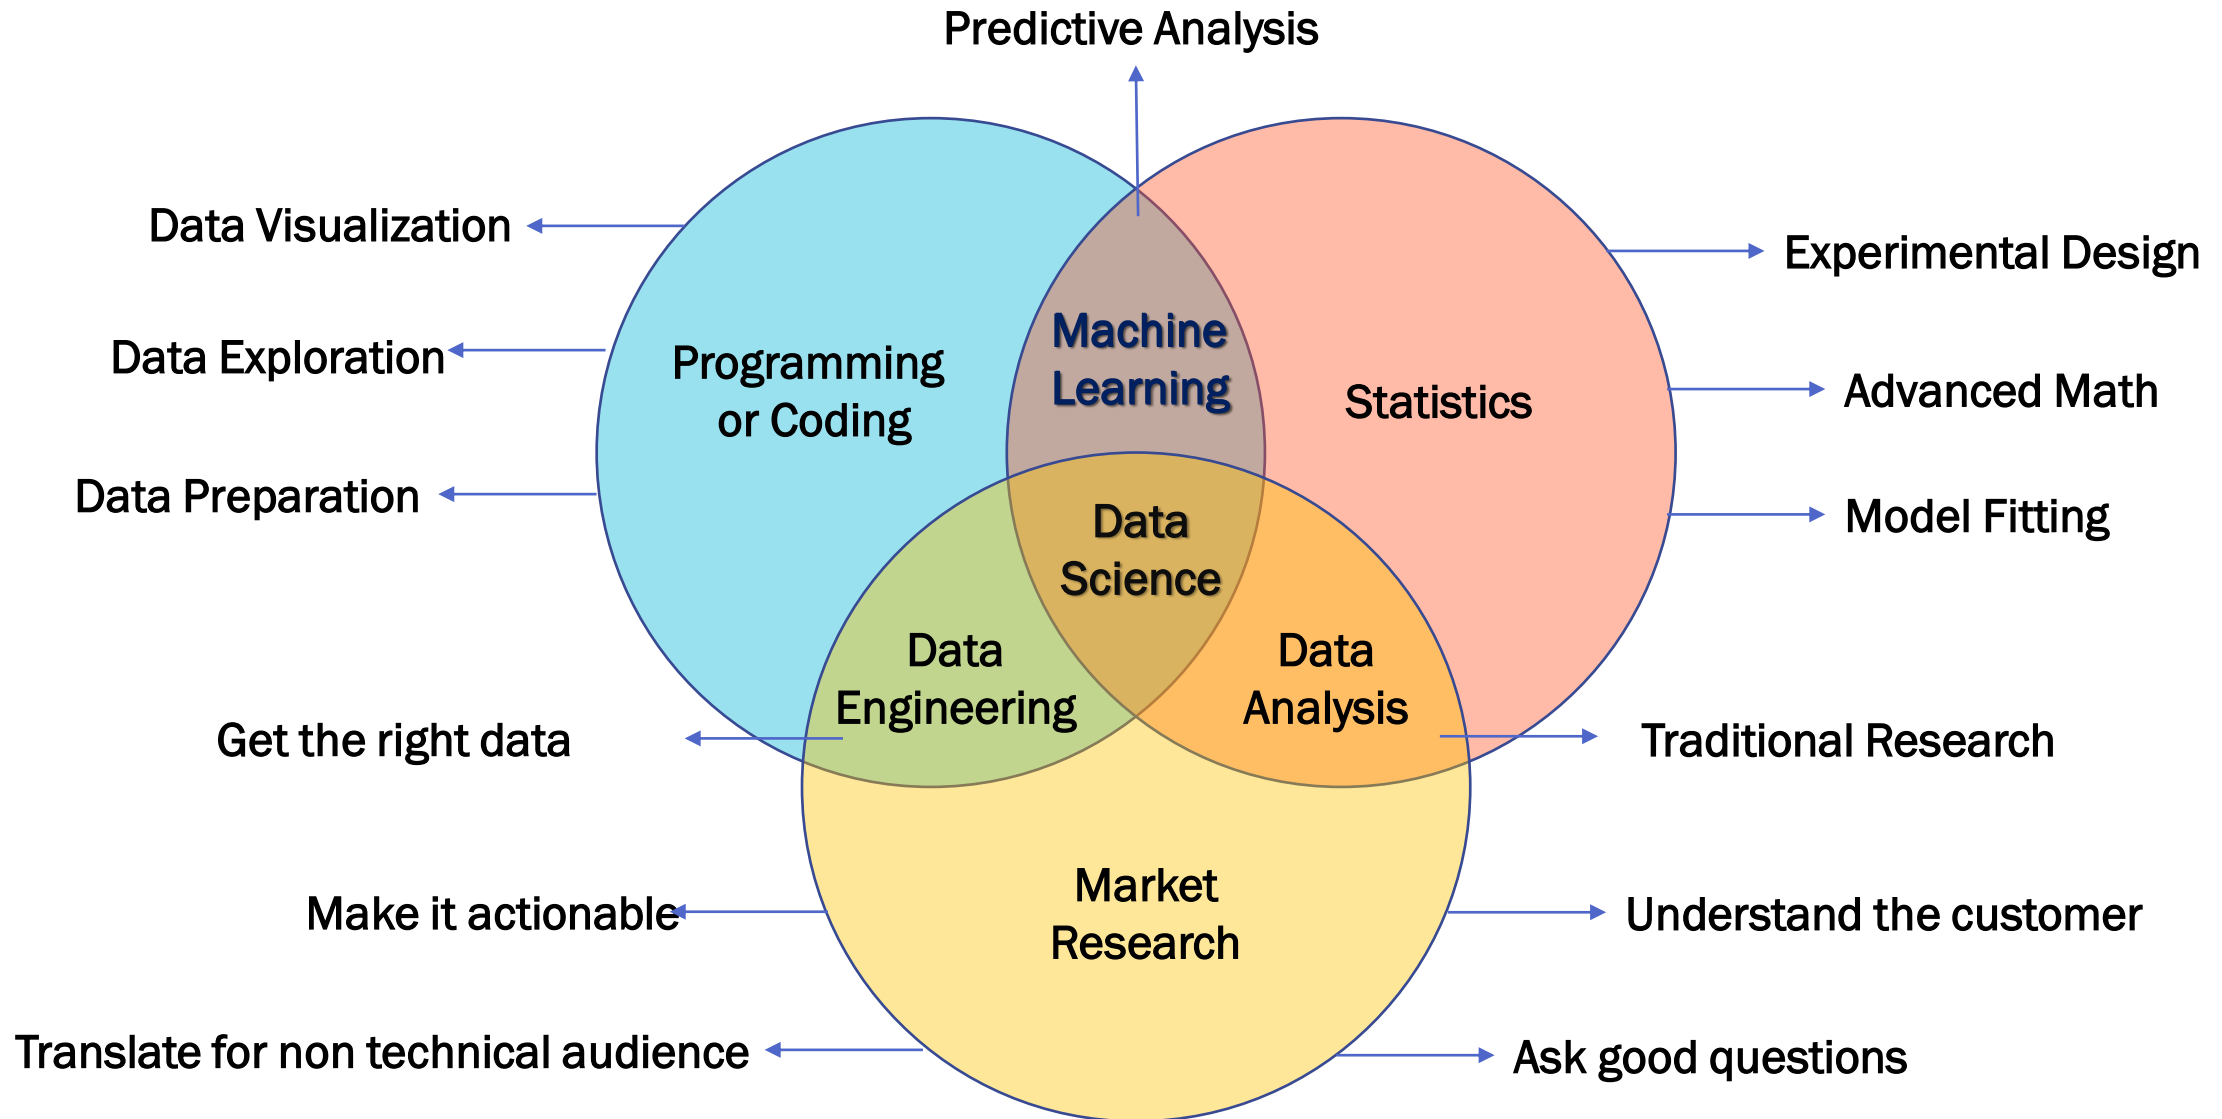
Predictive Analysis

Data Visualization

Experimental Design

Data Exploration

Programming or Coding

Machine Learning

Statistics

Advanced Math

Data Preparation

Data Science

Model Fitting

Data Engineering

Data Analysis

Get the right data

Traditional Research

Market Research

Make it actionable

Understand the customer

Translate for non technical audience

Ask good questions